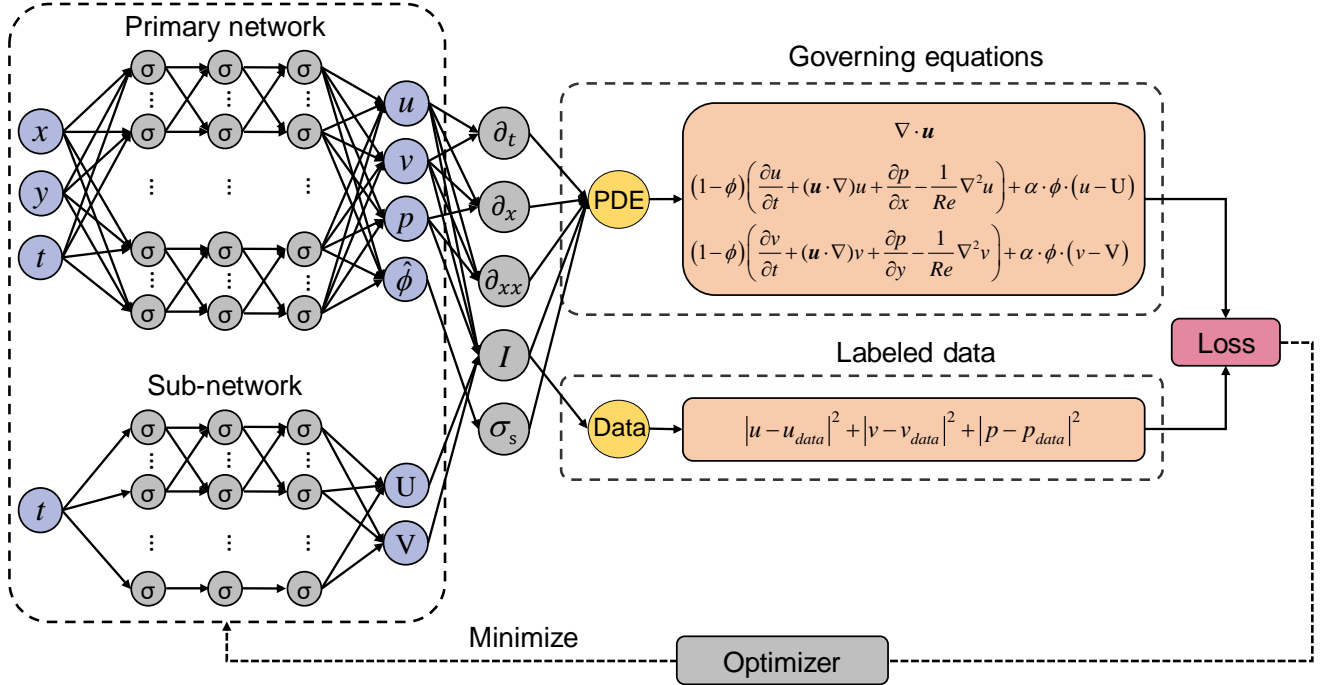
Primary network

$x$

$y$

$t$

σ σ σ

σ σ σ

σ σ σ

σ σ σ

$u$

$v$

$p$

$\hat{\phi}$

Sub-network

$t$

σ σ σ

σ σ σ

σ σ σ

U

V

$\partial_t$

$\partial_x$

$\partial_{xx}$

$I$

$\sigma_s$

Governing equations

PDE

$\nabla \cdot \boldsymbol{u}$

$(1-\phi)\left(\frac{\partial u}{\partial t}+(\boldsymbol{u}\cdot\nabla)u+\frac{\partial p}{\partial x}-\frac{1}{Re}\nabla^2 u\right)+\alpha\cdot\phi\cdot(u-\mathrm{U})$

$(1-\phi)\left(\frac{\partial v}{\partial t}+(\boldsymbol{u}\cdot\nabla)v+\frac{\partial p}{\partial y}-\frac{1}{Re}\nabla^2 v\right)+\alpha\cdot\phi\cdot(v-\mathrm{V})$

Labeled data

Data

$|u-u_{data}|^2+|v-v_{data}|^2+|p-p_{data}|^2$

Loss

Minimize

Optimizer